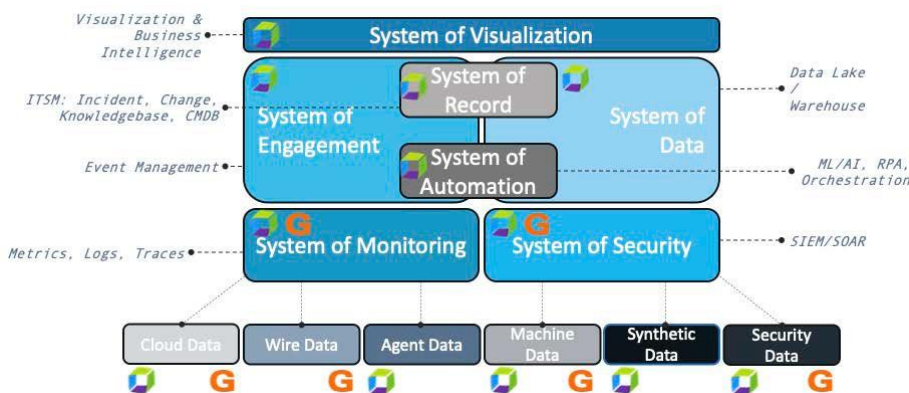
Visualization & Business Intelligence

System of Visualization

ITSM: Incident, Change, Knowledgebase, CMDB

System of Engagement

System of Record

System of Data

Data Lake / Warehouse

Event Management

System of Automation

ML/AI, RPA, Orchestration

G

System of Monitoring

Metrics, Logs, Traces

G

System of Security

SIEM/SOAR

Cloud Data

Wire Data

Agent Data

Machine Data

Synthetic Data

Security Data

G

G

G

G